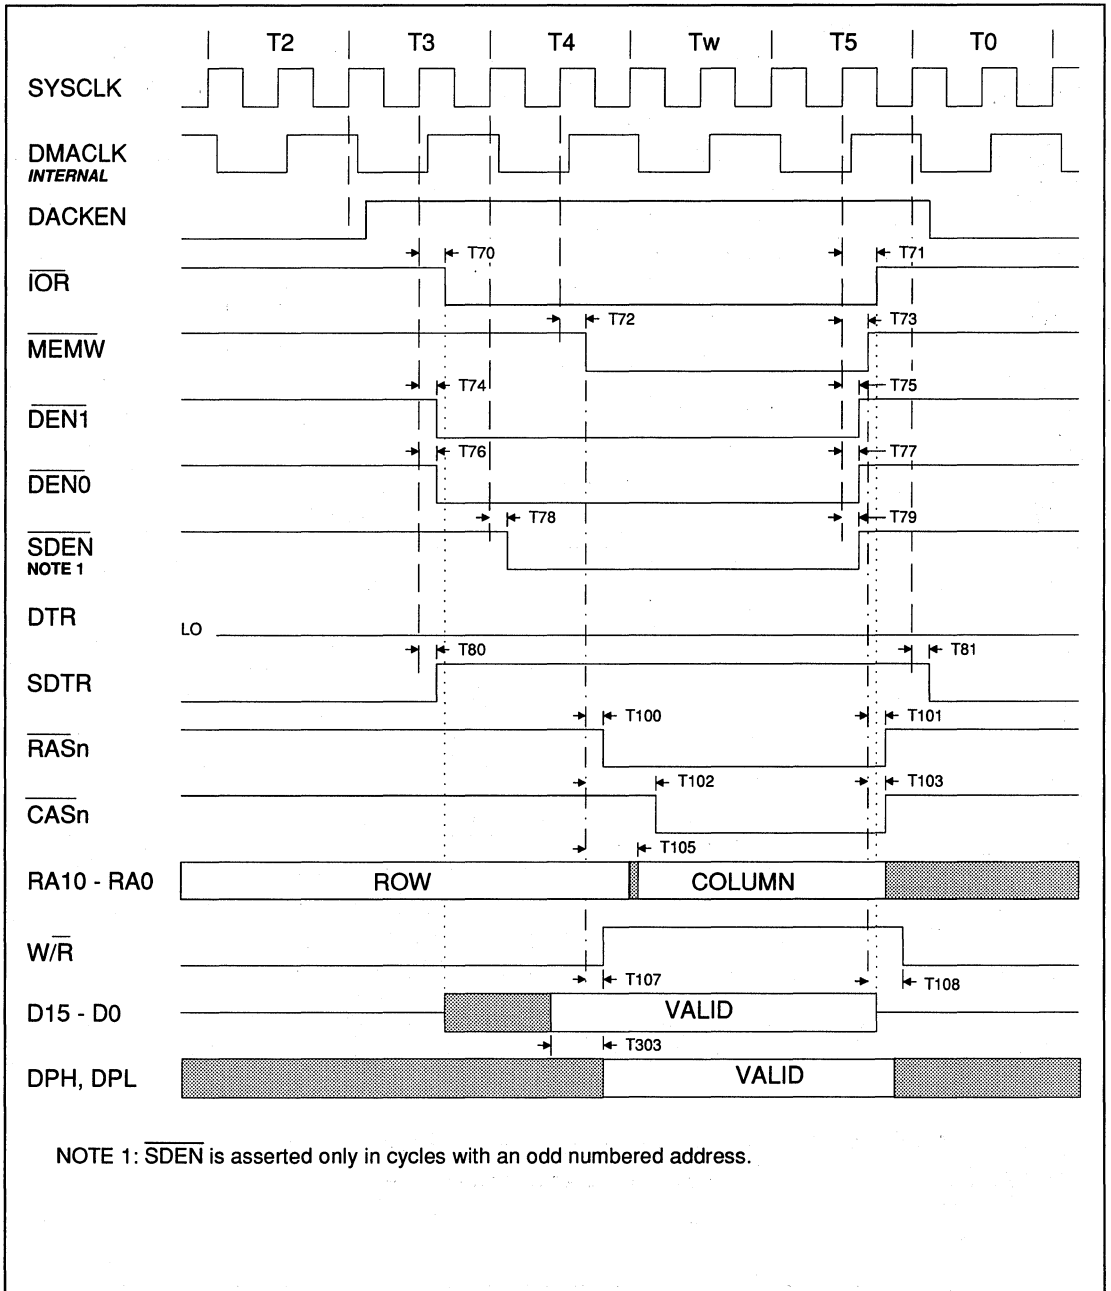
T2 T3 T4 Tw T5 T0

SYSCLK

DMACLK
INTERNAL

DACKEN

T70 T71

$\overline{IOR}$

T72 T73

$\overline{MEMW}$

T74 T75

$\overline{DEN1}$

T76 T77

$\overline{DEN0}$

T78 T79

$\overline{SDEN}$
NOTE 1

DTR

LO

T80 T81

SDTR

T100 T101

$\overline{RASn}$

T102 T103

$\overline{CASn}$

T105

RA10 - RA0

ROW

COLUMN

W/$\overline{R}$

T107 T108

D15 - D0

VALID

T303

DPH, DPL

VALID

NOTE 1: $\overline{SDEN}$ is asserted only in cycles with an odd numbered address.